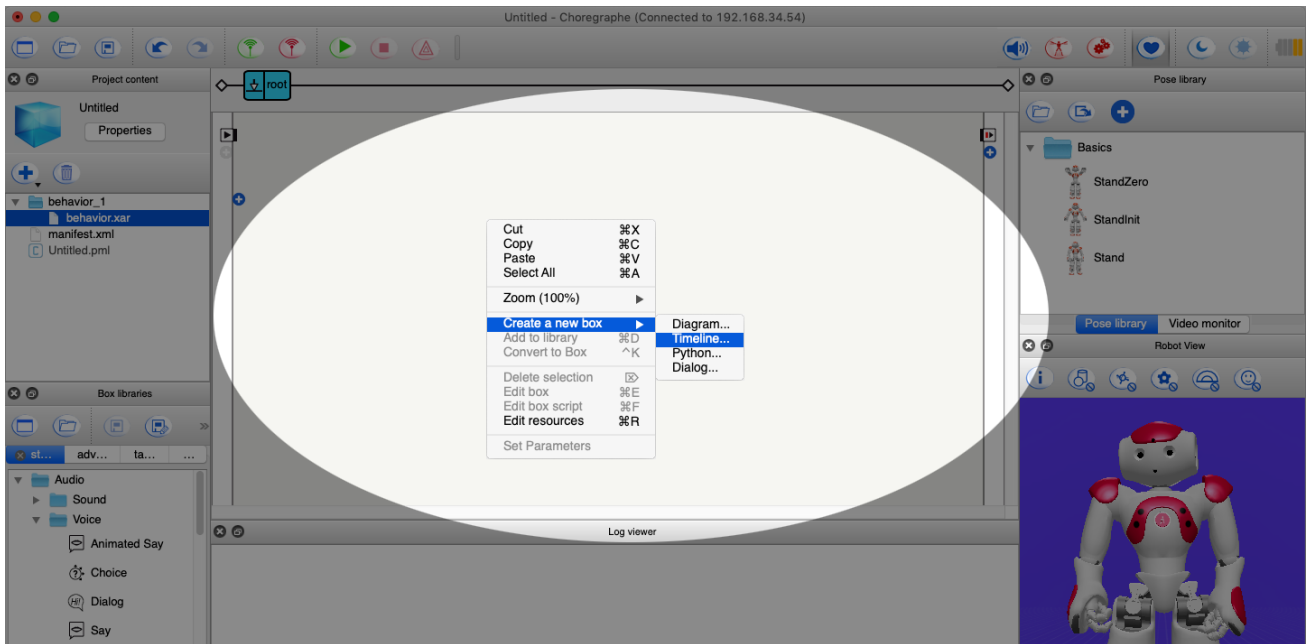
Untitled - Choregraphe (Connected to 192.168.34.54)

Project content

Untitled

Properties

behavior_1
behavior.xar
manifest.xml
Untitled.pml

Box libraries

st... adv... ta... ...

Audio
Sound
Voice
Animated Say
Choice
Dialog
Say

root

Cut ⌘X
Copy ⌘C
Paste ⌘V
Select All ⌘A
Zoom (100%)
Create a new box
Add to library ⌘D
Convert to Box ^K
Delete selection
Edit box ⌘E
Edit box script ⌘F
Edit resources ⌘R
Set Parameters

Diagram...
Timeline...
Python...
Dialog...

Log viewer

Pose library

Basics
StandZero
StandInit
Stand

Pose library Video monitor

Robot View